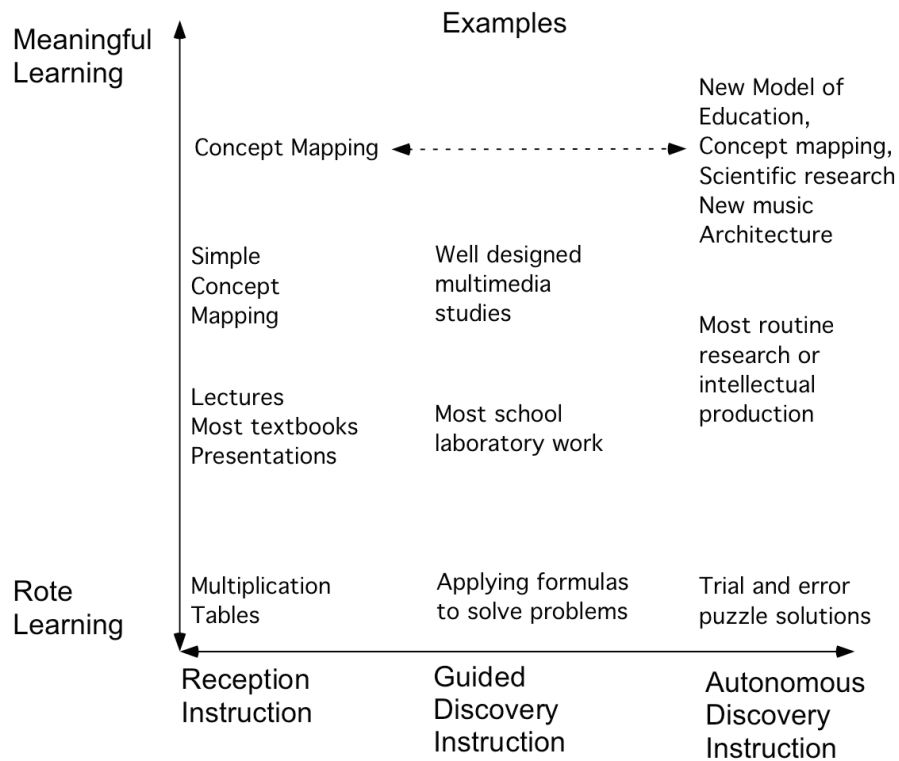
Examples

Meaningful Learning

Concept Mapping

New Model of Education, Concept mapping, Scientific research New music Architecture

Simple Concept Mapping

Well designed multimedia studies

Most routine research or intellectual production

Lectures Most textbooks Presentations

Most school laboratory work

Rote Learning

Multiplication Tables

Applying formulas to solve problems

Trial and error puzzle solutions

Reception Instruction

Guided Discovery Instruction

Autonomous Discovery Instruction